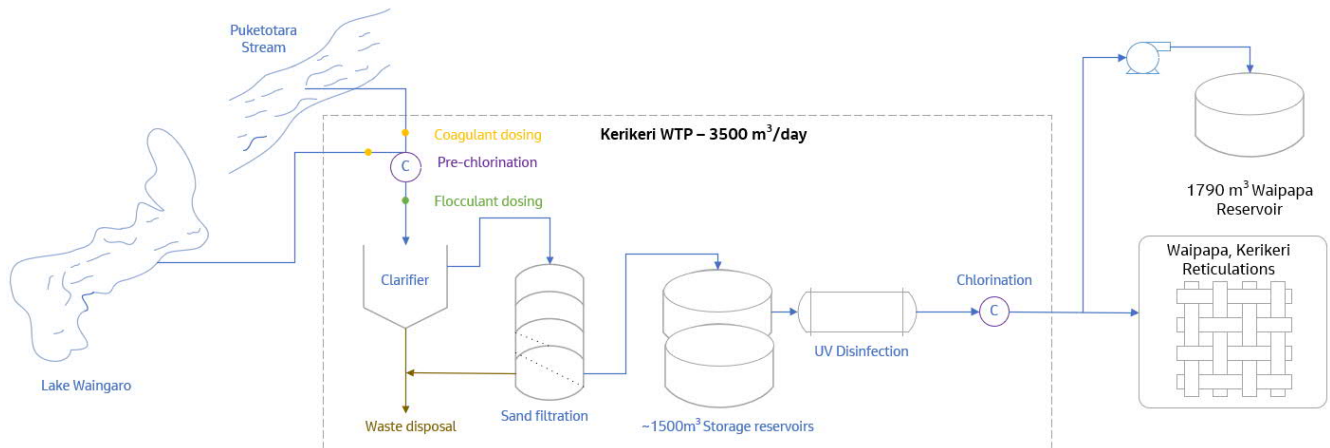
Puketotara Stream

Coagulant dosing

Kerikeri WTP – 3500 m$^3$/day

C

Pre-chlorination

Flocculant dosing

1790 m$^3$ Waipapa Reservoir

Waipapa, Kerikeri Reticulations

Clarifier

Chlorination

C

UV Disinfection

Lake Waingaro

Sand filtration

Waste disposal

~1500m$^3$ Storage reservoirs